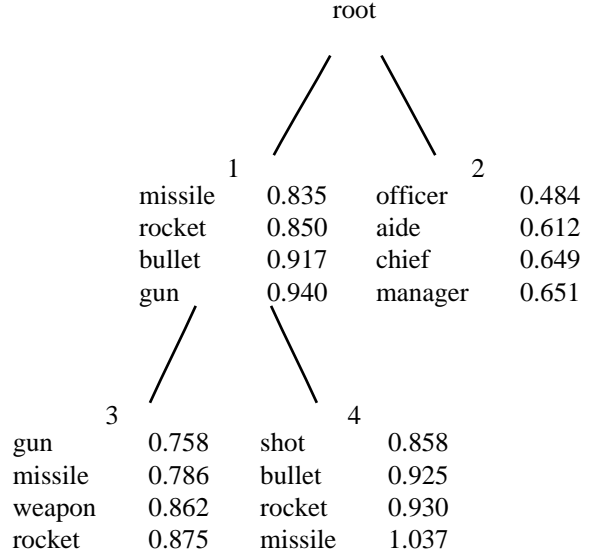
root

1
missile 0.835
rocket 0.850
bullet 0.917
gun 0.940

2
officer 0.484
aide 0.612
chief 0.649
manager 0.651

3
gun 0.758
missile 0.786
weapon 0.862
rocket 0.875

4
shot 0.858
bullet 0.925
rocket 0.930
missile 1.037